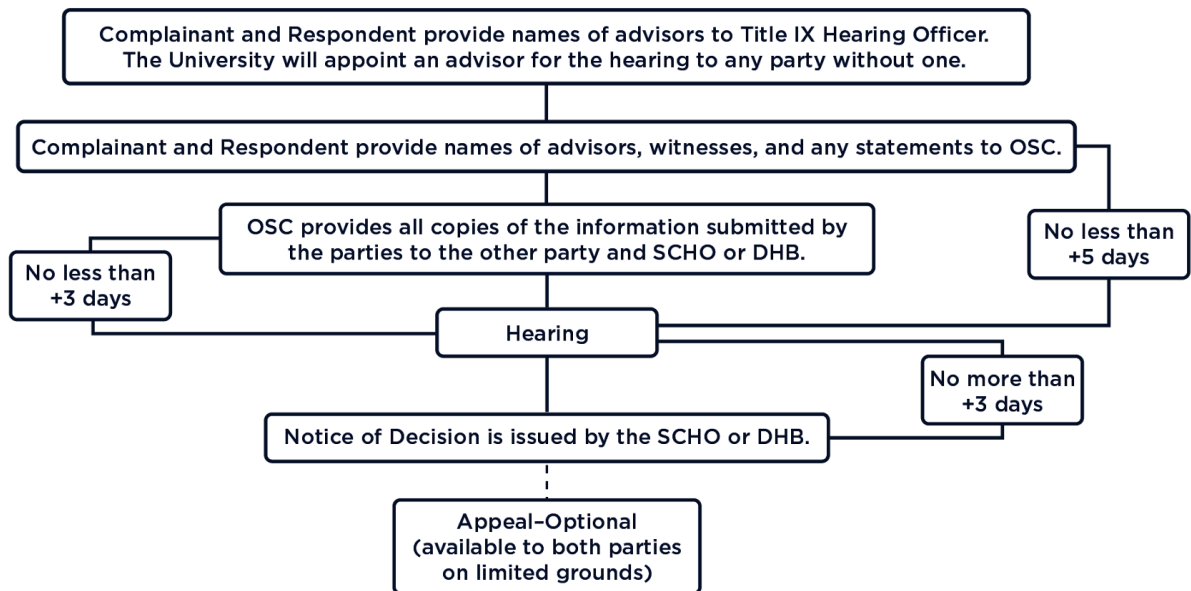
Complainant and Respondent provide names of advisors to Title IX Hearing Officer. The University will appoint an advisor for the hearing to any party without one.

Complainant and Respondent provide names of advisors, witnesses, and any statements to OSC.

OSC provides all copies of the information submitted by the parties to the other party and SCHO or DHB.

No less than +3 days

No less than +5 days

Hearing

No more than +3 days

Notice of Decision is issued by the SCHO or DHB.

Appeal–Optional (available to both parties on limited grounds)